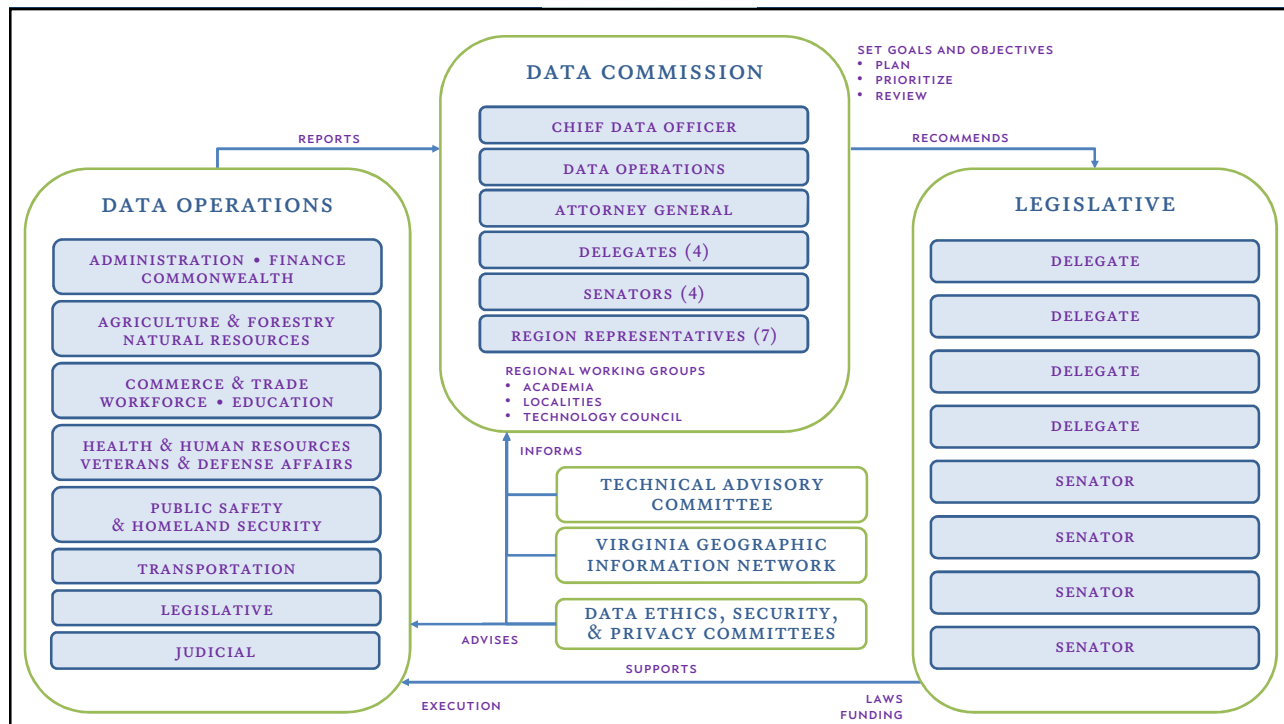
DATA COMMISSION

CHIEF DATA OFFICER

DATA OPERATIONS

ATTORNEY GENERAL

DELEGATES (4)

SENATORS (4)

REGION REPRESENTATIVES (7)

REGIONAL WORKING GROUPS
• ACADEMIA
• LOCALITIES
• TECHNOLOGY COUNCIL

SET GOALS AND OBJECTIVES
• PLAN
• PRIORITIZE
• REVIEW

REPORTS

RECOMMENDS

DATA OPERATIONS

ADMINISTRATION • FINANCE COMMONWEALTH

AGRICULTURE & FORESTRY NATURAL RESOURCES

COMMERCE & TRADE WORKFORCE • EDUCATION

HEALTH & HUMAN RESOURCES VETERANS & DEFENSE AFFAIRS

PUBLIC SAFETY & HOMELAND SECURITY

TRANSPORTATION

LEGISLATIVE

JUDICIAL

LEGISLATIVE

DELEGATE

DELEGATE

DELEGATE

DELEGATE

SENATOR

SENATOR

SENATOR

SENATOR

INFORMS

TECHNICAL ADVISORY COMMITTEE

VIRGINIA GEOGRAPHIC INFORMATION NETWORK

DATA ETHICS, SECURITY, & PRIVACY COMMITTEES

ADVISES

SUPPORTS

EXECUTION

LAWS
FUNDING